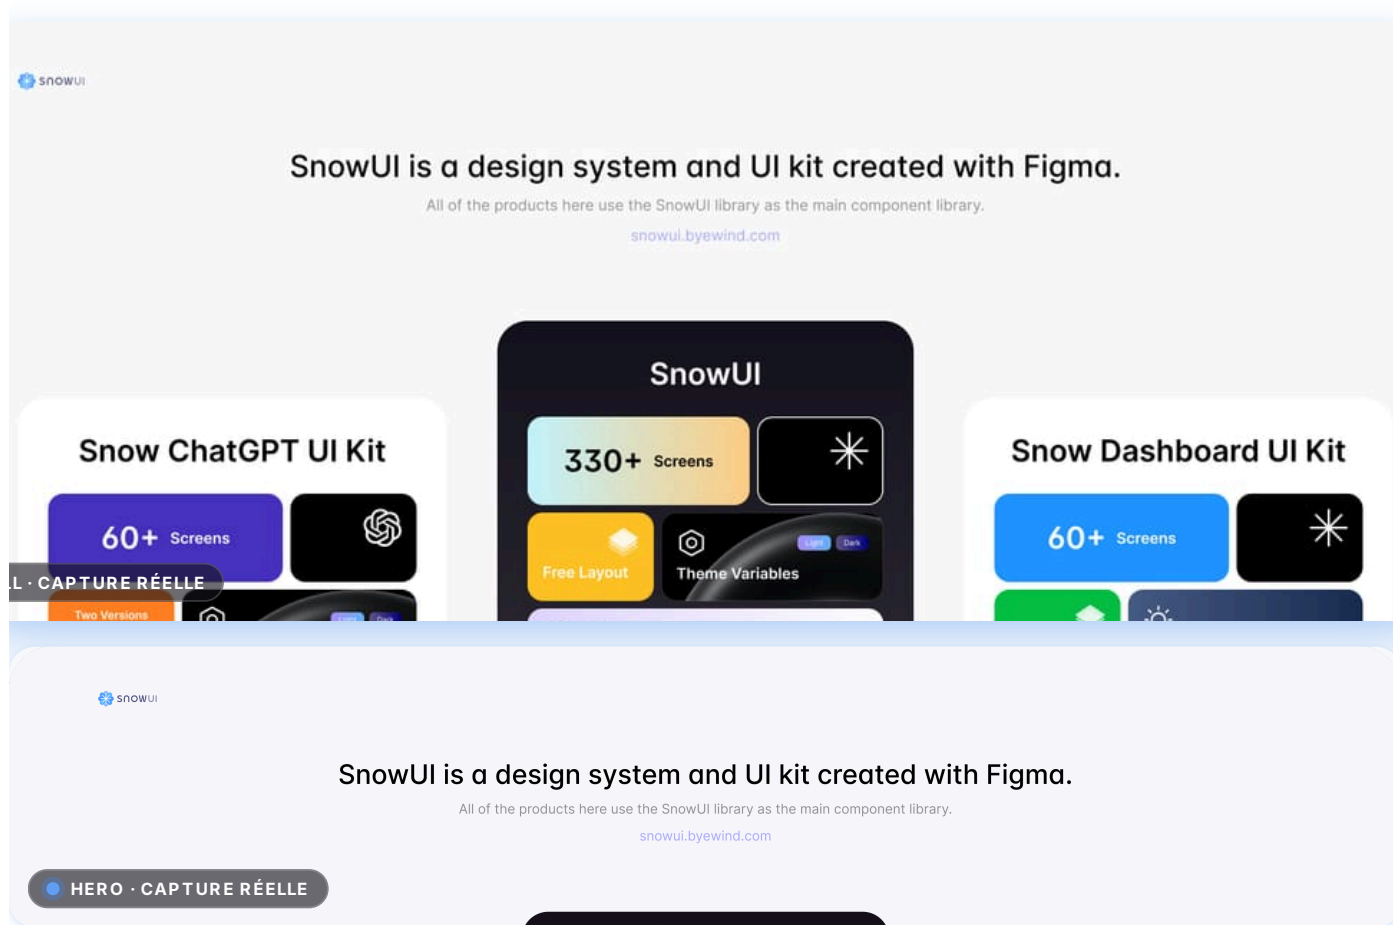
snowui

SnowUI is a design system and UI kit created with Figma.

All of the products here use the SnowUI library as the main component library.

snowui.byewind.com

SnowUI

330+ Screens

Free Layout

Light Dark

Theme Variables

Snow ChatGPT UI Kit

60+ Screens

L · CAPTURE RÉELLE

Two Versions

Light Dark

Snow Dashboard UI Kit

60+ Screens

snowui

SnowUI is a design system and UI kit created with Figma.

All of the products here use the SnowUI library as the main component library.

snowui.byewind.com

HERO · CAPTURE RÉELLE